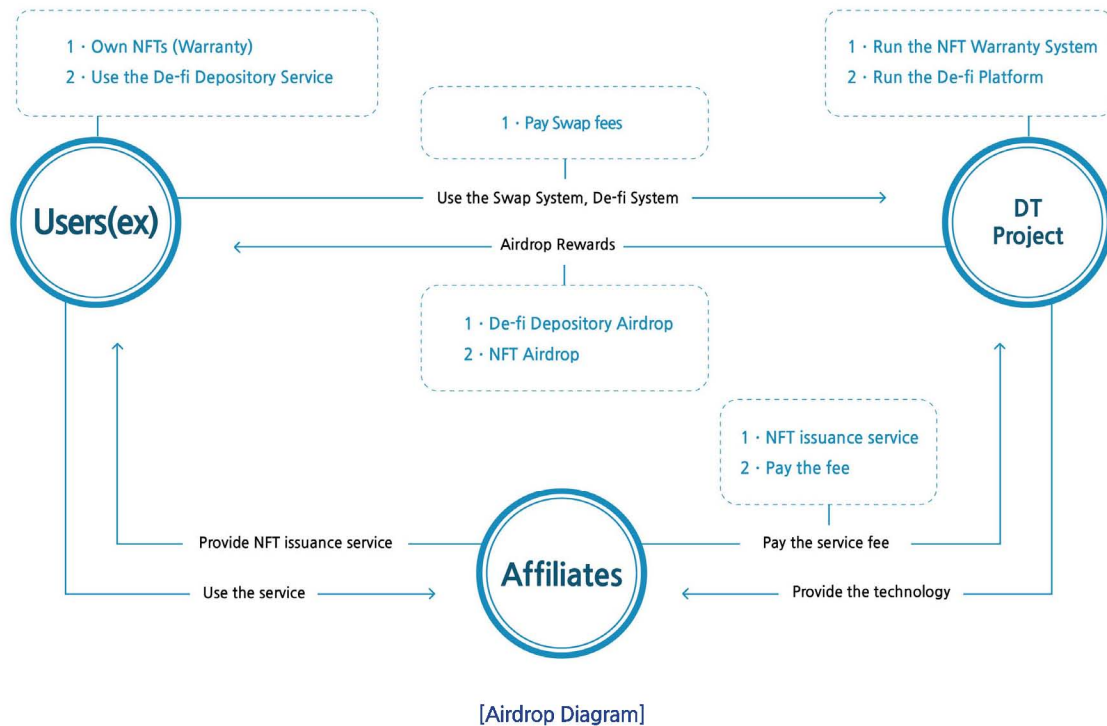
1 · Own NFTs (Warranty)
2 · Use the De-fi Depository Service

1 · Run the NFT Warranty System
2 · Run the De-fi Platform

1 · Pay Swap fees

Users(ex)

Use the Swap System, De-fi System

DT Project

Airdrop Rewards

1 · De-fi Depository Airdrop
2 · NFT Airdrop

1 · NFT issuance service
2 · Pay the fee

Provide NFT issuance service

Pay the service fee

Affiliates

Use the service

Provide the technology

[Airdrop Diagram]